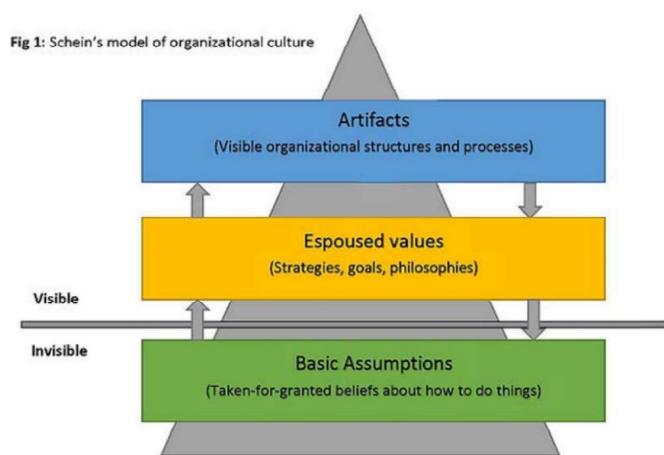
**Fig 1:** Schein's model of organizational culture

Artifacts
(Visible organizational structures and processes)

Espoused values
(Strategies, goals, philosophies)

Visible

Invisible

Basic Assumptions
(Taken-for-granted beliefs about how to do things)